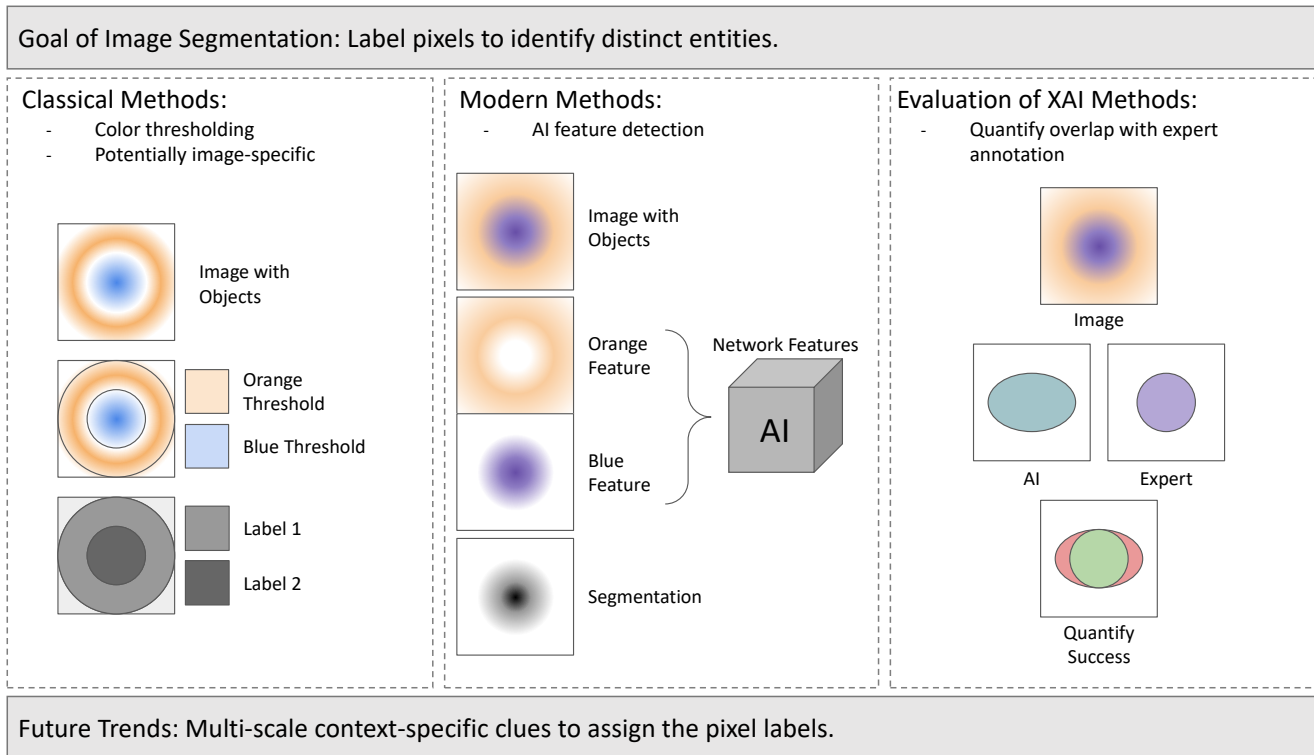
Goal of Image Segmentation: Label pixels to identify distinct entities.

Classical Methods:
- Color thresholding
- Potentially image-specific

Image with Objects

Orange Threshold

Blue Threshold

Label 1

Label 2

Modern Methods:
- AI feature detection

Image with Objects

Orange Feature

Blue Feature

Network Features

AI

Segmentation

Evaluation of XAI Methods:
- Quantify overlap with expert annotation

Image

AI

Expert

Quantify Success

Future Trends: Multi-scale context-specific clues to assign the pixel labels.